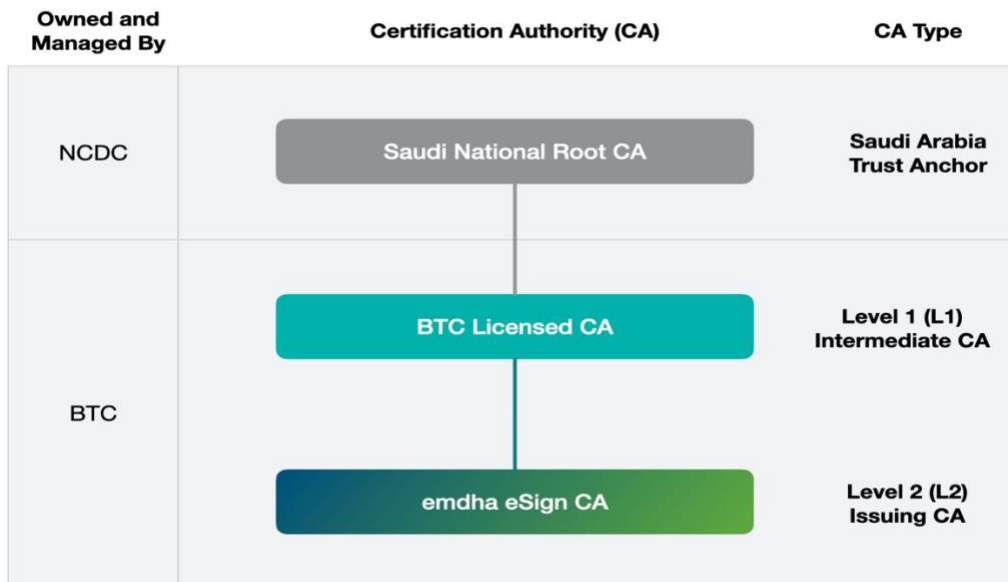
| Owned and Managed By | Certification Authority (CA) | CA Type |
|---|---|---|
| NCDC | Saudi National Root CA | Saudi Arabia Trust Anchor |
| BTC | BTC Licensed CA | Level 1 (L1) Intermediate CA |
| | emdha eSign CA | Level 2 (L2) Issuing CA |